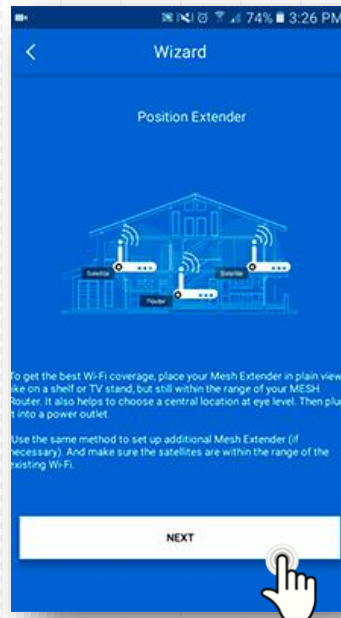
74% 3:26 PM

<

Wizard

Position Extender

Satellite

Satellite

Router

To get the best Wi-Fi coverage, place your Mesh Extender in plain view like on a shelf or TV stand, but still within the range of your MESH Router. It also helps to choose a central location at eye level. Then plug it into a power outlet.

Use the same method to set up additional Mesh Extender (if necessary). And make sure the satellites are within the range of the existing Wi-Fi.

NEXT